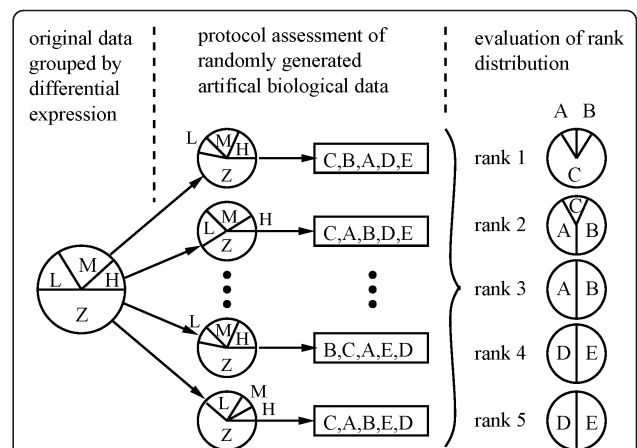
original data grouped by differential expression

protocol assessment of randomly generated artifical biological data

evaluation of rank distribution

L M H Z

L M H Z

C,B,A,D,E

L M H Z

C,A,B,D,E

L M H Z

B,C,A,E,D

L M H Z

C,A,B,E,D

A B

rank 1 C

rank 2 C A B

rank 3 A B

rank 4 D E

rank 5 D E